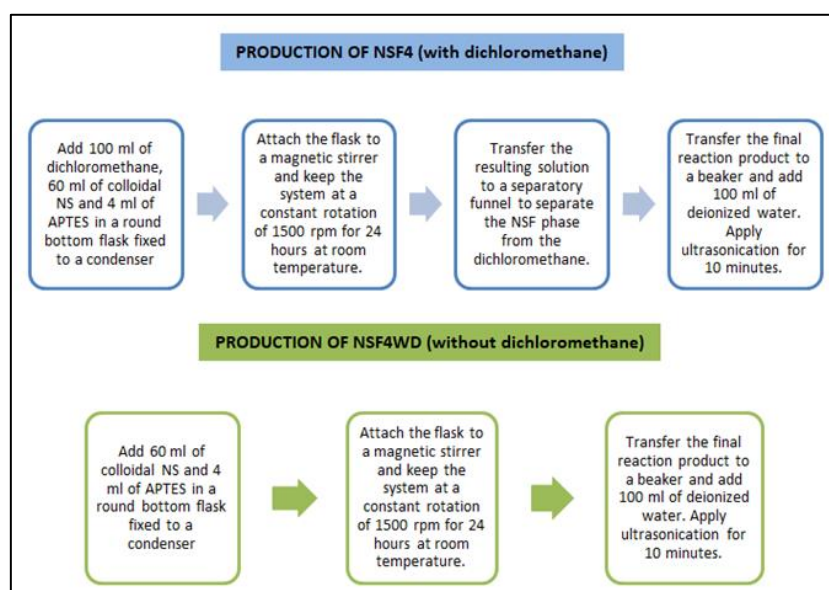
PRODUCTION OF NSF4 (with dichloromethane)

Add 100 ml of dichloromethane, 60 ml of colloidal NS and 4 ml of APTES in a round bottom flask fixed to a condenser

Attach the flask to a magnetic stirrer and keep the system at a constant rotation of 1500 rpm for 24 hours at room temperature.

Transfer the resulting solution to a separatory funnel to separate the NSF phase from the dichloromethane.

Transfer the final reaction product to a beaker and add 100 ml of deionized water. Apply ultrasonication for 10 minutes.

PRODUCTION OF NSF4WD (without dichloromethane)

Add 60 ml of colloidal NS and 4 ml of APTES in a round bottom flask fixed to a condenser

Attach the flask to a magnetic stirrer and keep the system at a constant rotation of 1500 rpm for 24 hours at room temperature.

Transfer the final reaction product to a beaker and add 100 ml of deionized water. Apply ultrasonication for 10 minutes.